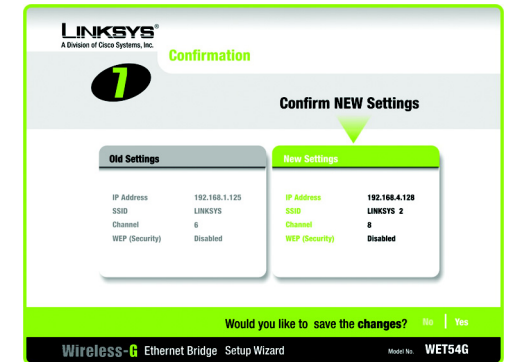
LINKSYS®
A Division of Cisco Systems, Inc.

7

Confirmation

Confirm NEW Settings

Old Settings

| IP Address | 192.168.1.125 |
|---|---|
| SSID | LINKSYS |
| Channel | 6 |
| WEP (Security) | Disabled |

New Settings

| IP Address | 192.168.4.128 |
|---|---|
| SSID | LINKSYS 2 |
| Channel | 8 |
| WEP (Security) | Disabled |

Would you like to save the changes? No | Yes

Wireless-G Ethernet Bridge Setup Wizard Model No. WET54G